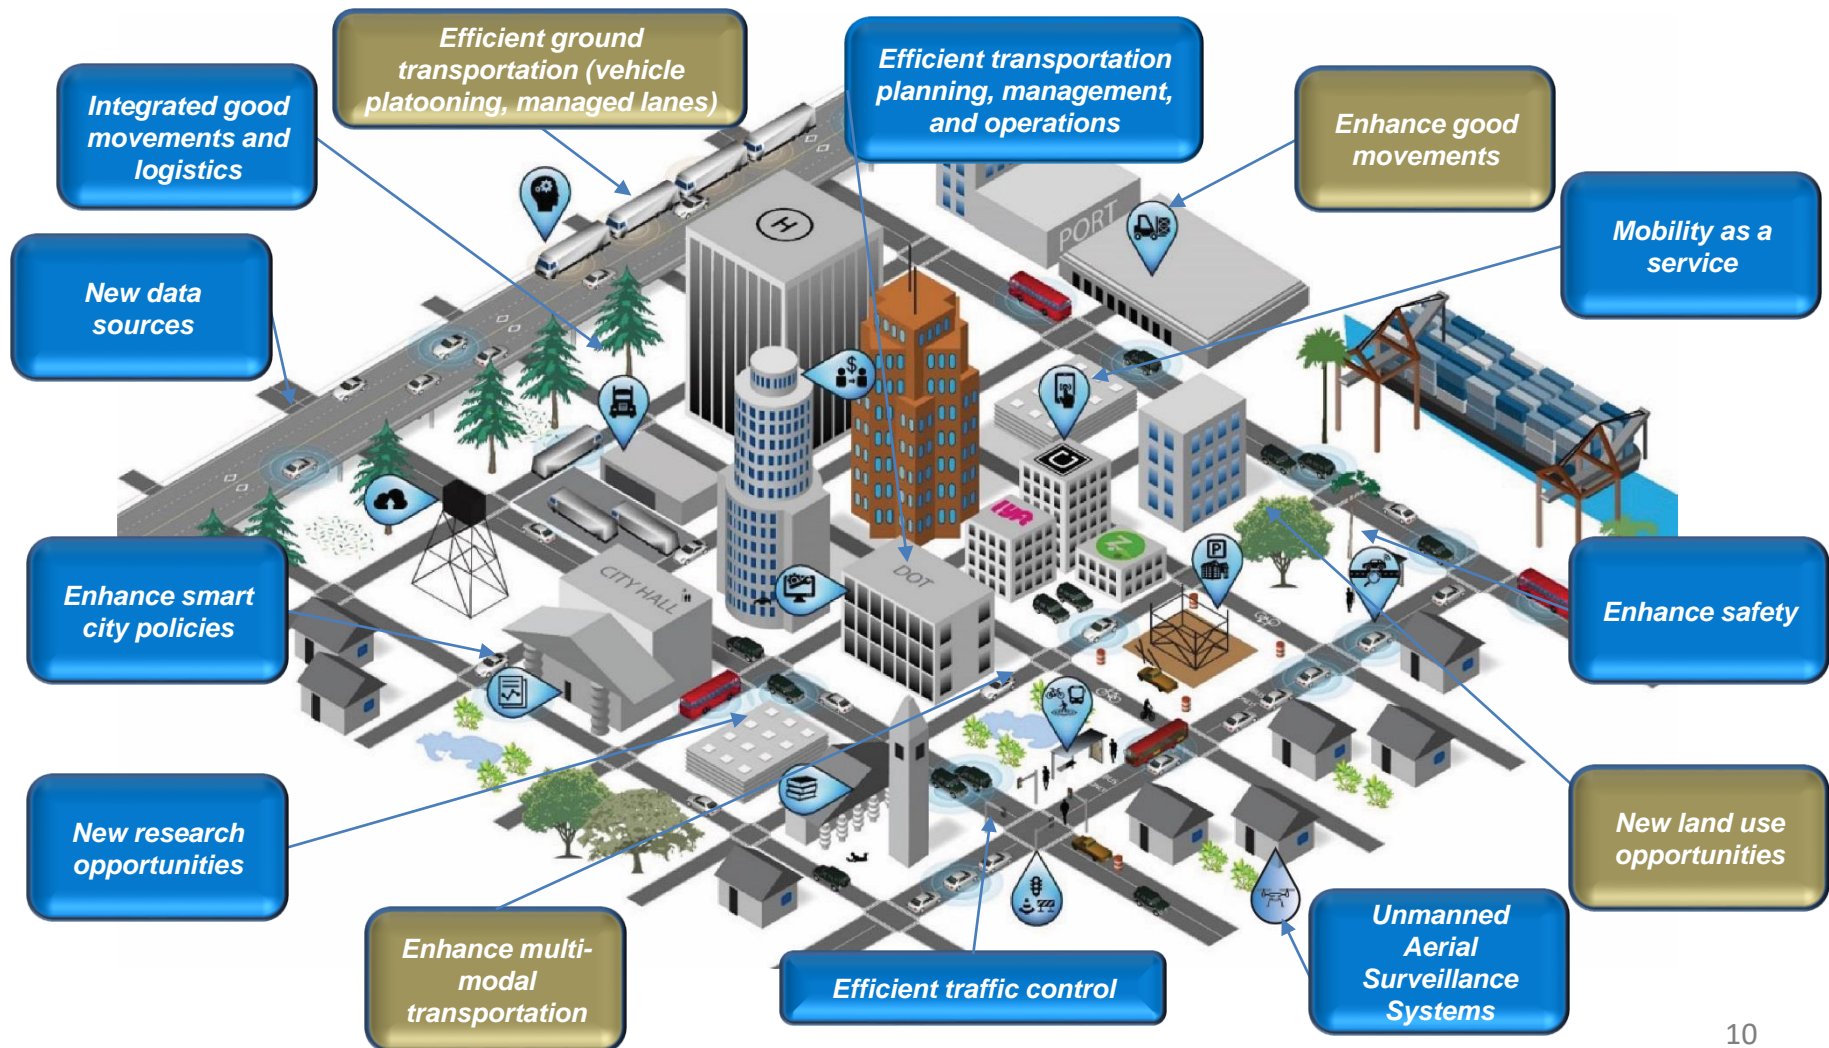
Integrated good movements and logistics

Efficient ground transportation (vehicle platooning, managed lanes)

Efficient transportation planning, management, and operations

Enhance good movements

Mobility as a service

New data sources

PORT

CITY HALL

DOT

Enhance smart city policies

Enhance safety

New research opportunities

New land use opportunities

Enhance multi-modal transportation

Efficient traffic control

Unmanned Aerial Surveillance Systems

10